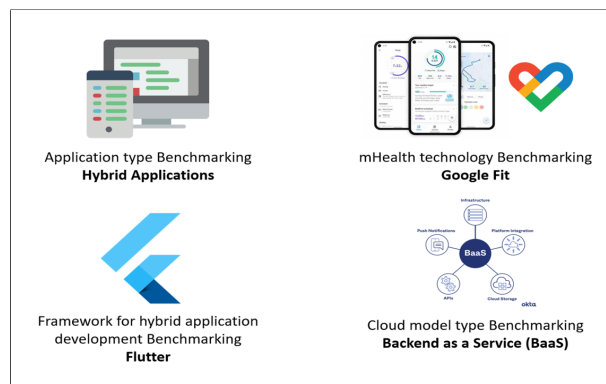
Application type Benchmarking
**Hybrid Applications**

mHealth technology Benchmarking
**Google Fit**

Infrastructure

Push Notifications

Platform Integration

BaaS

APIs

Cloud Storage

okta

Framework for hybrid application development Benchmarking
**Flutter**

Cloud model type Benchmarking
**Backend as a Service (BaaS)**